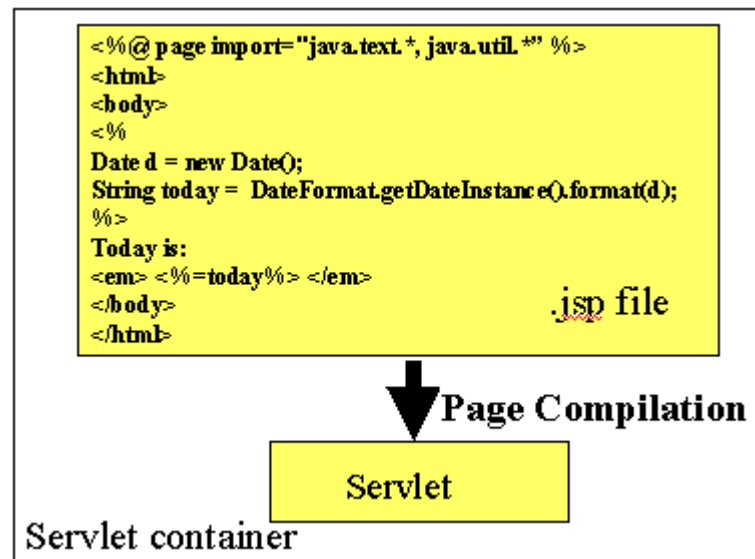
<%@ page import="java.text.*, java.util.*" %>
<html>
<body>
<%
Date d = new Date();
String today = DateFormat.getDateInstance().format(d);
%>
Today is:
<em> <%=today%> </em>
</body>
</html>

.jsp file

Page Compilation

Servlet

Servlet container